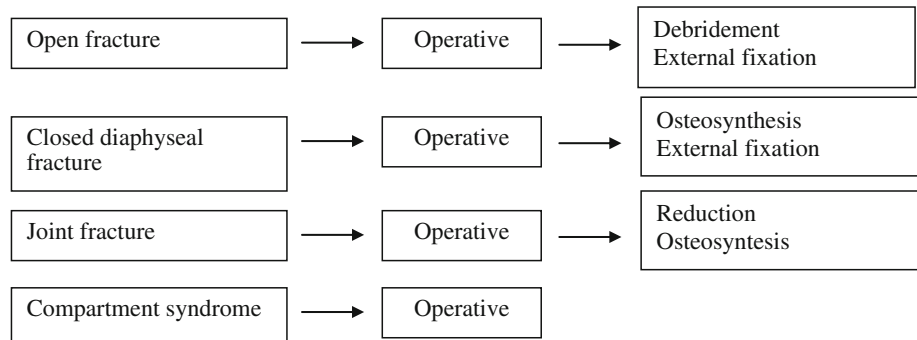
Open fracture

Operative

Debridement
External fixation

Closed diaphyseal fracture

Operative

Osteosynthesis
External fixation

Joint fracture

Operative

Reduction
Osteosyntesis

Compartment syndrome

Operative